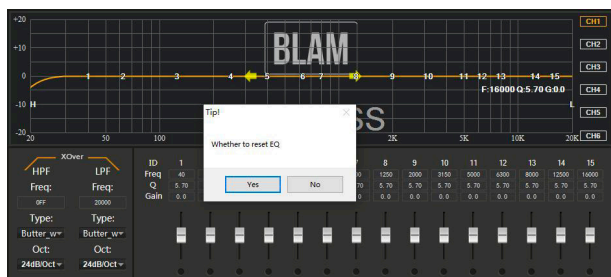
+20
+10
0
-10
-20
H
L
20
50
100
2K
5K
10K
20K
BLAM
SS
1 2 3 4 5 6 7 8 9 10 11 12 13 14 15
F:16000 Q:5.70 G:0.0
CH1
CH2
CH3
CH4
CH5
CH6

Tip!
Whether to reset EQ
Yes
No

XOver
HPF
LPF
Freq:
Freq:
OFF
20000
Type:
Type:
Butter_w
Butter_w
Oct:
Oct:
24dB/Oct
24dB/Oct

| ID | 1 | 7 | 8 | 9 | 10 | 11 | 12 | 13 | 14 | 15 |
|---|---|---|---|---|---|---|---|---|---|---|
| Freq | 40 | 00 | 1250 | 2000 | 3150 | 5000 | 6300 | 8000 | 12500 | 16000 |
| Q | 5.70 | 70 | 5.70 | 5.70 | 5.70 | 5.70 | 5.70 | 5.70 | 5.70 | 5.70 |
| Gain | 0.0 | 0 | 0.0 | 0.0 | 0.0 | 0.0 | 0.0 | 0.0 | 0.0 | 0.0 |